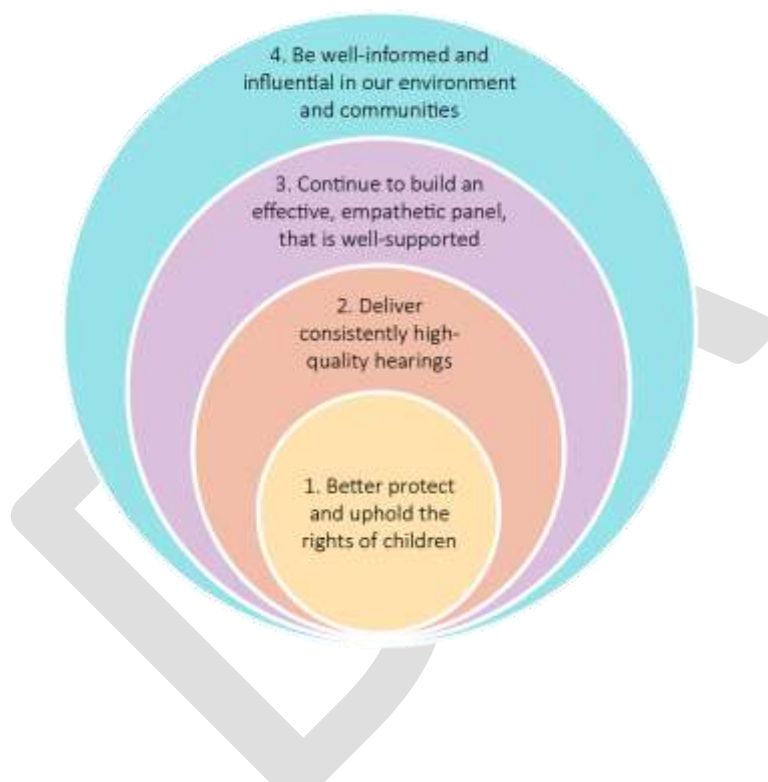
4. Be well-informed and influential in our environment and communities

3. Continue to build an effective, empathetic panel, that is well-supported

2. Deliver consistently high-quality hearings

1. Better protect and uphold the rights of children